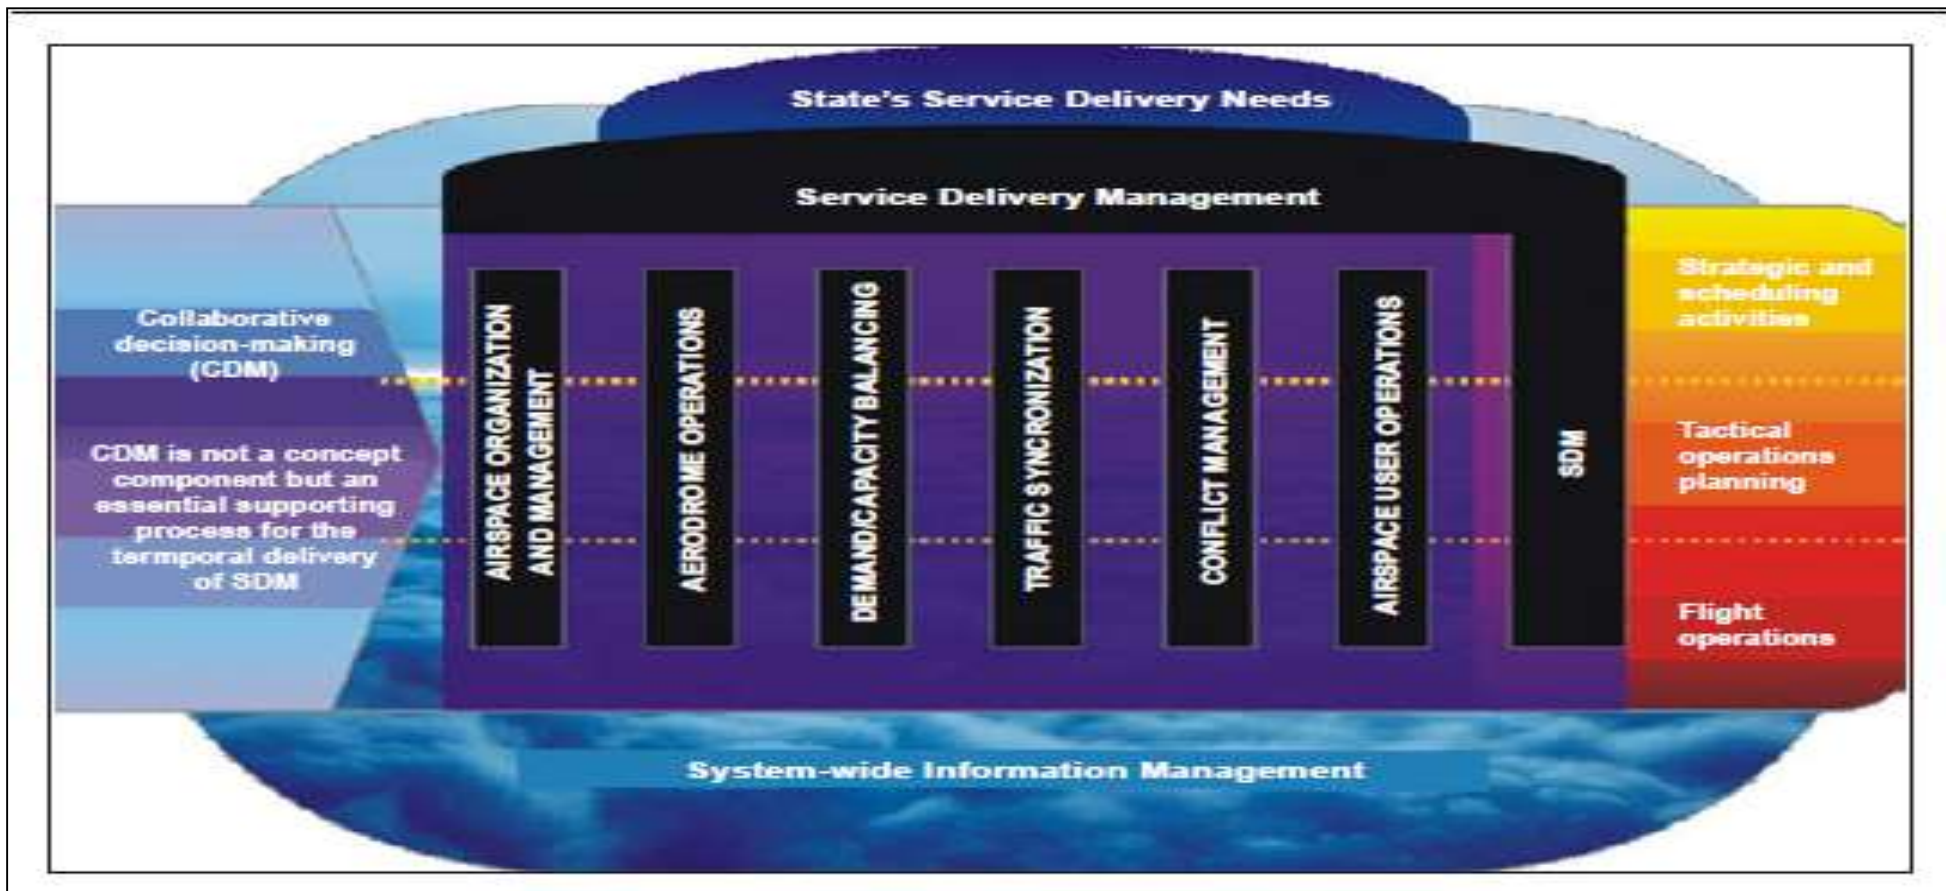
State's Service Delivery Needs

Service Delivery Management

Collaborative decision-making (CDM)

CDM is not a concept component but an essential supporting process for the termporal delivery of SDM

AIRSPACE ORGANIZATION AND MANAGEMENT

AERODROME OPERATIONS

DEMAND/CAPACITY BALANCING

TRAFFIC SYNCRONIZATION

CONFLICT MANAGEMENT

AIRSPACE USER OPERATIONS

SDM

Strategic and scheduling activities

Tactical operations planning

Flight operations

System-wide Information Management